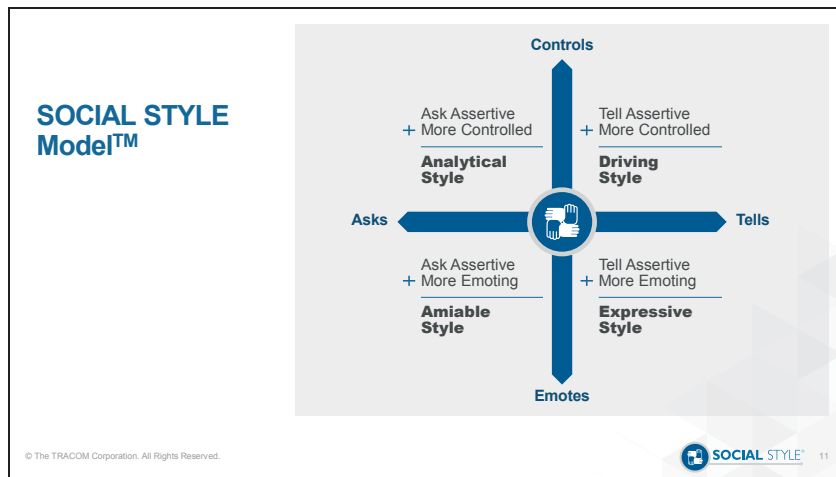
SOCIAL STYLE Model$^{TM}$

Controls

Ask Assertive
+ More Controlled

Analytical Style

Tell Assertive
+ More Controlled

Driving Style

Asks

Tells

Ask Assertive
+ More Emoting

Amiable Style

Tell Assertive
+ More Emoting

Expressive Style

Emotes

© The TRACOM Corporation. All Rights Reserved.

SOCIAL STYLE®

11